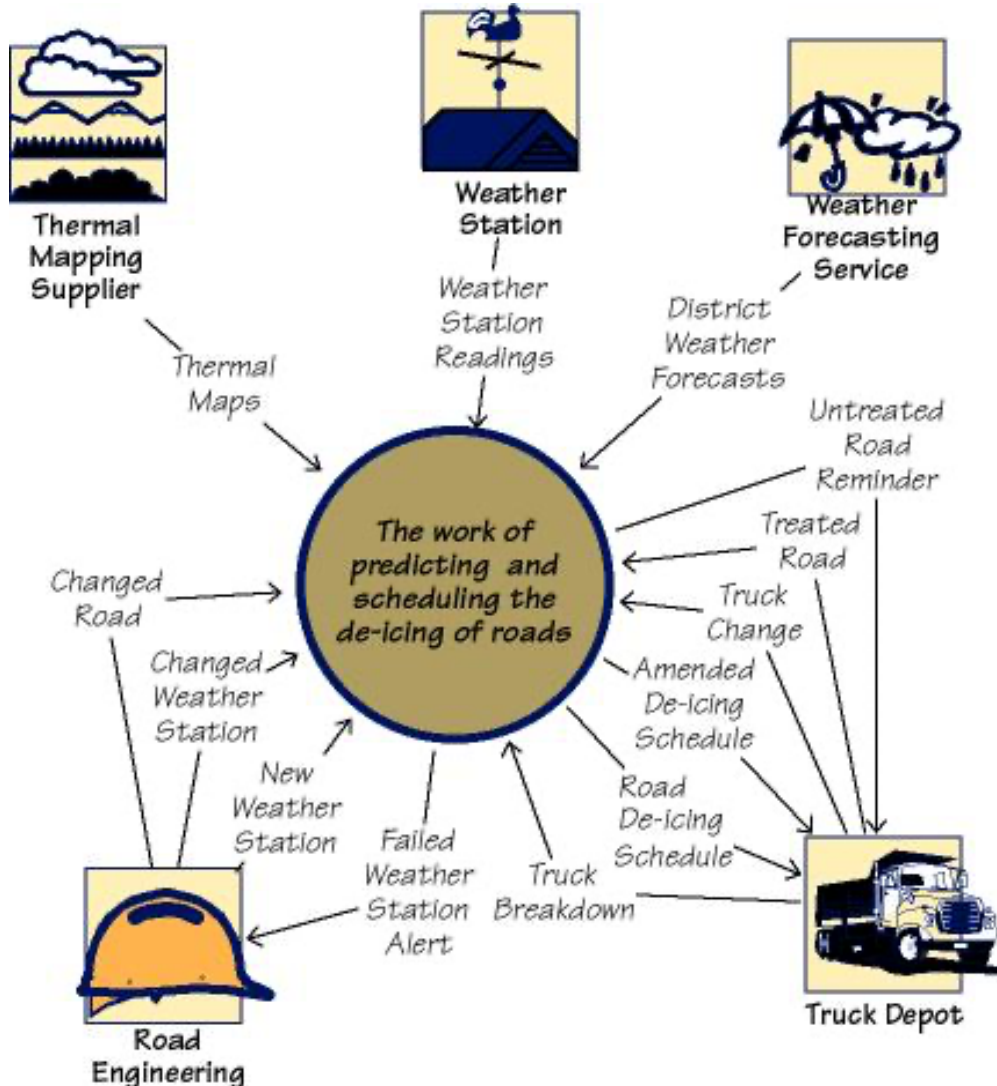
Thermal Mapping Supplier

Weather Station

Weather Forecasting Service

Weather Station Readings

District Weather Forecasts

Thermal Maps

Untreated Road Reminder

The work of predicting and scheduling the de-icing of roads

Treated Road

Changed Road

Truck Change

Changed Weather Station

Amended De-icing Schedule

New Weather Station

Road De-icing Schedule

Failed Weather Station Alert

Truck Breakdown

Road Engineering

Truck Depot